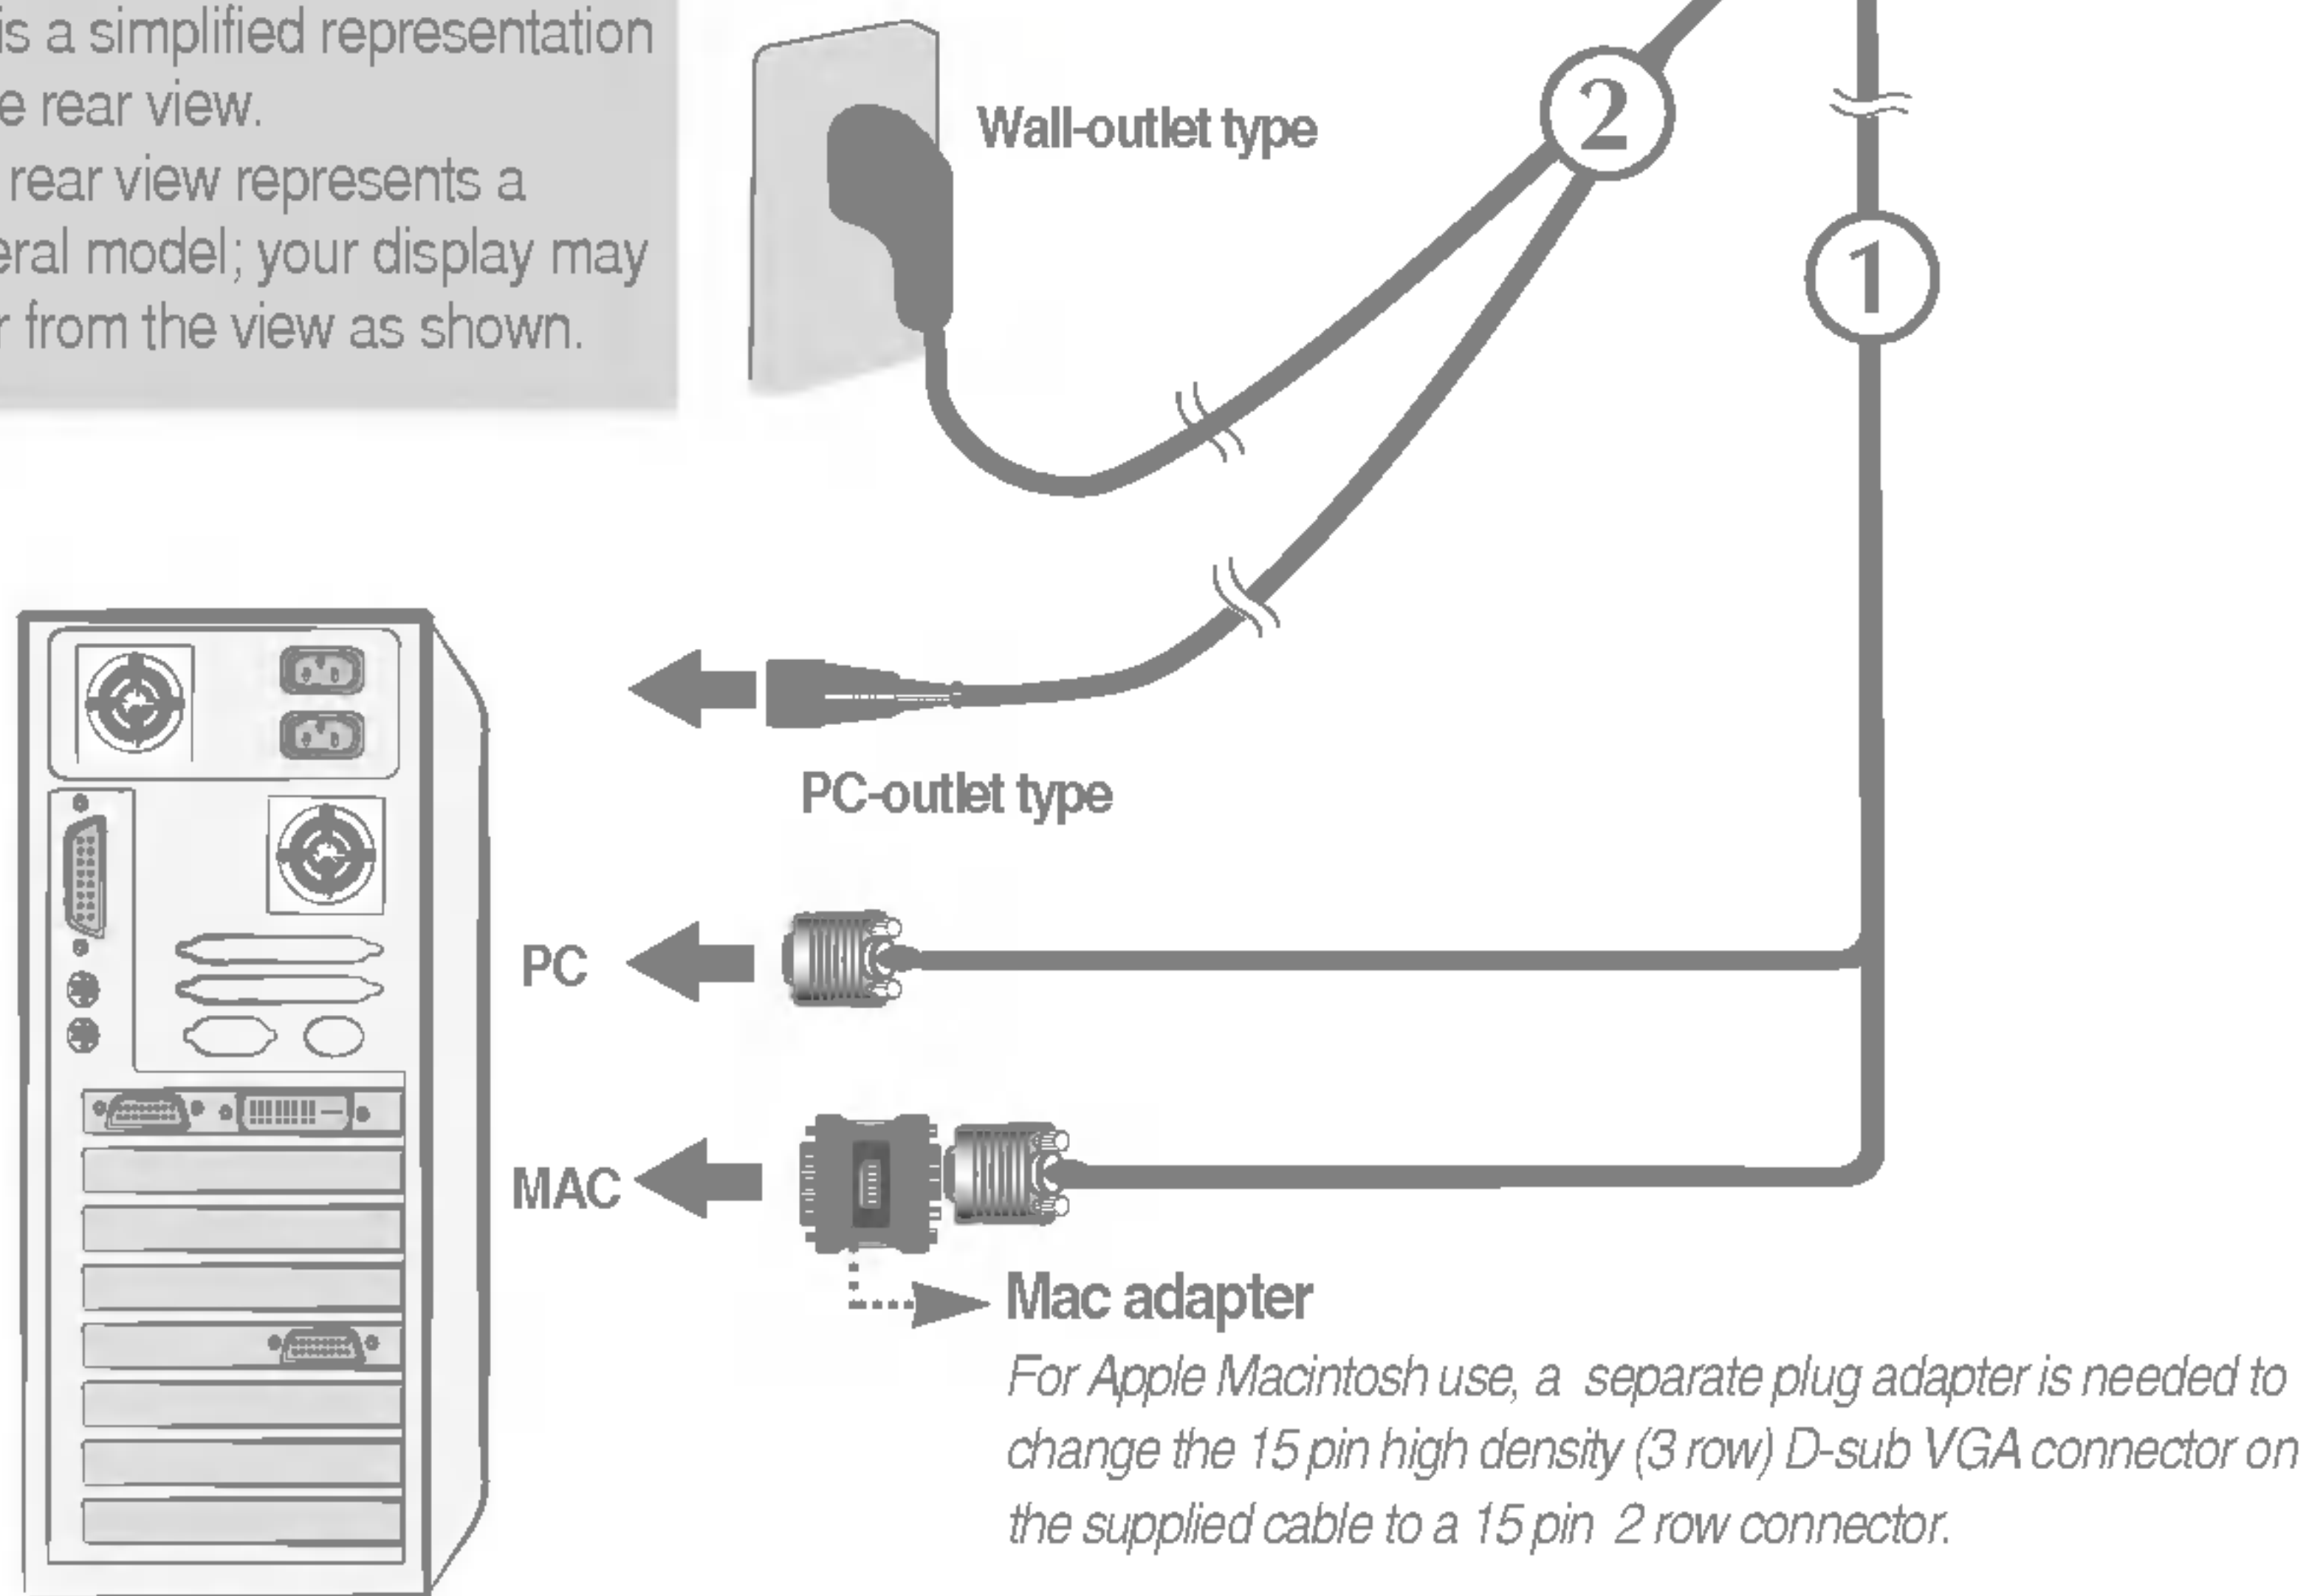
is a simplified representation e rear view.
rear view represents a eral model; your display may r from the view as shown.

Wall-outlet type

2

1

PC-outlet type

PC

MAC

Mac adapter

For Apple Macintosh use, a separate plug adapter is needed to change the 15 pin high density (3 row) D-sub VGA connector on the supplied cable to a 15 pin 2 row connector.